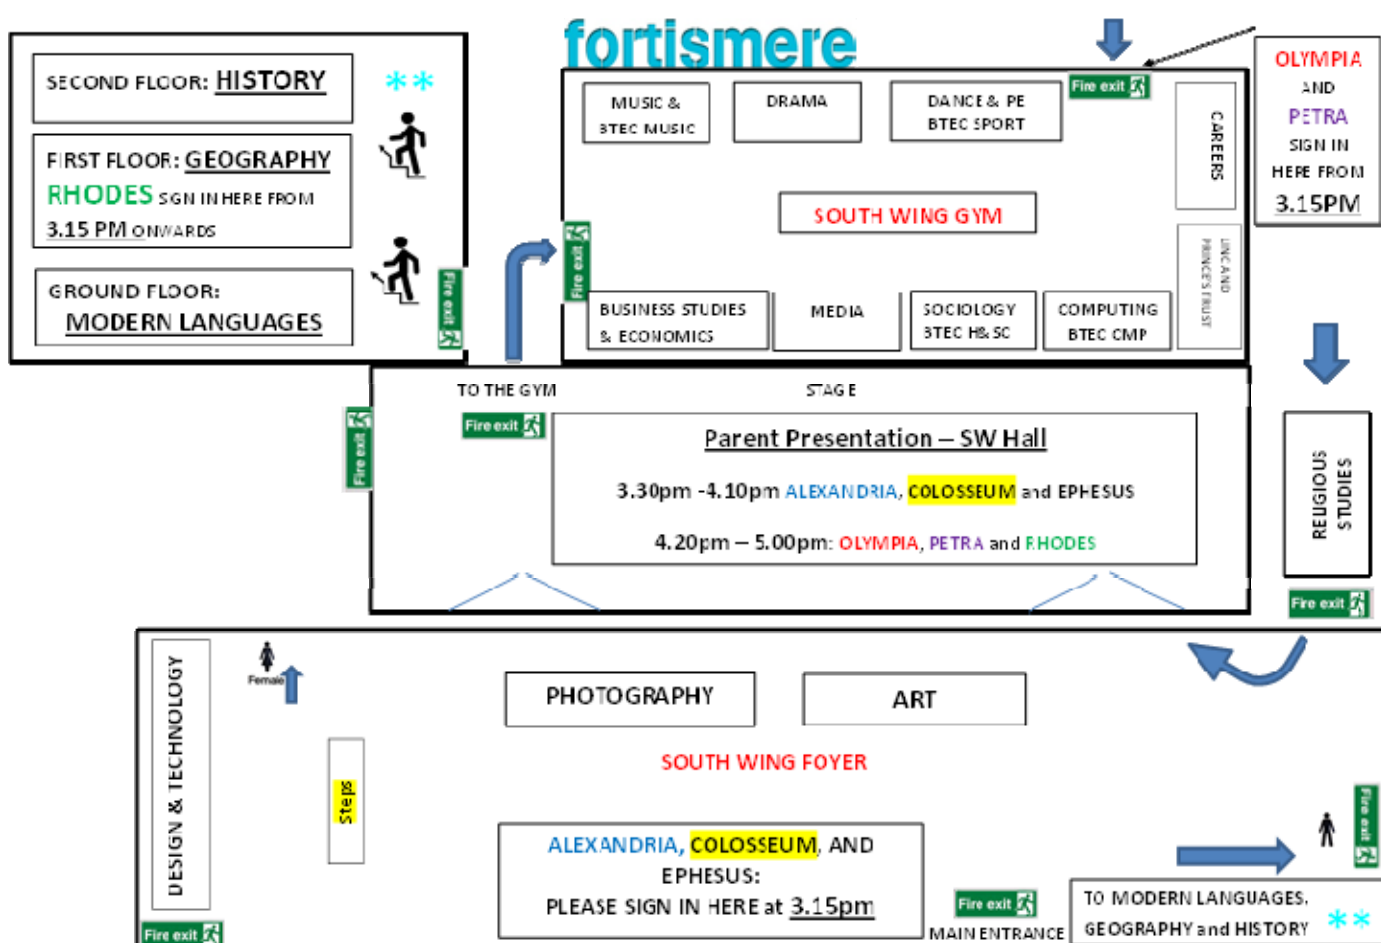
fortismere

SECOND FLOOR: HISTORY **

FIRST FLOOR: GEOGRAPHY
RHODES SIGN IN HERE FROM 3.15 PM ONWARDS

GROUND FLOOR:
MODERN LANGUAGES

Fire exit

MUSIC & BTEC MUSIC

DRAMA

DANCE & PE BTEC SPORT

Fire exit

CAREERS

OLYMPIA AND PETRA SIGN IN HERE FROM 3.15PM

SOUTH WING GYM

Fire exit

BUSINESS STUDIES & ECONOMICS

MEDIA

SOCIOLOGY BTEC H& SC

COMPUTING BTEC CMP

UNICAND PRINCES TRUST

TO THE GYM

STAGE

Fire exit

Fire exit

Parent Presentation – SW Hall

3.30pm -4.10pm ALEXANDRIA, COLOSSEUM and EPHESUS

4.20pm – 5.00pm: OLYMPIA, PETRA and RHODES

RELIGIOUS STUDIES

Fire exit

DESIGN & TECHNOLOGY

Female

Steps

PHOTOGRAPHY

ART

SOUTH WING FOYER

ALEXANDRIA, COLOSSEUM, AND EPHESUS:
PLEASE SIGN IN HERE at 3.15pm

Fire exit

MAIN ENTRANCE

Fire exit

Fire exit

TO MODERN LANGUAGES, GEOGRAPHY and HISTORY **